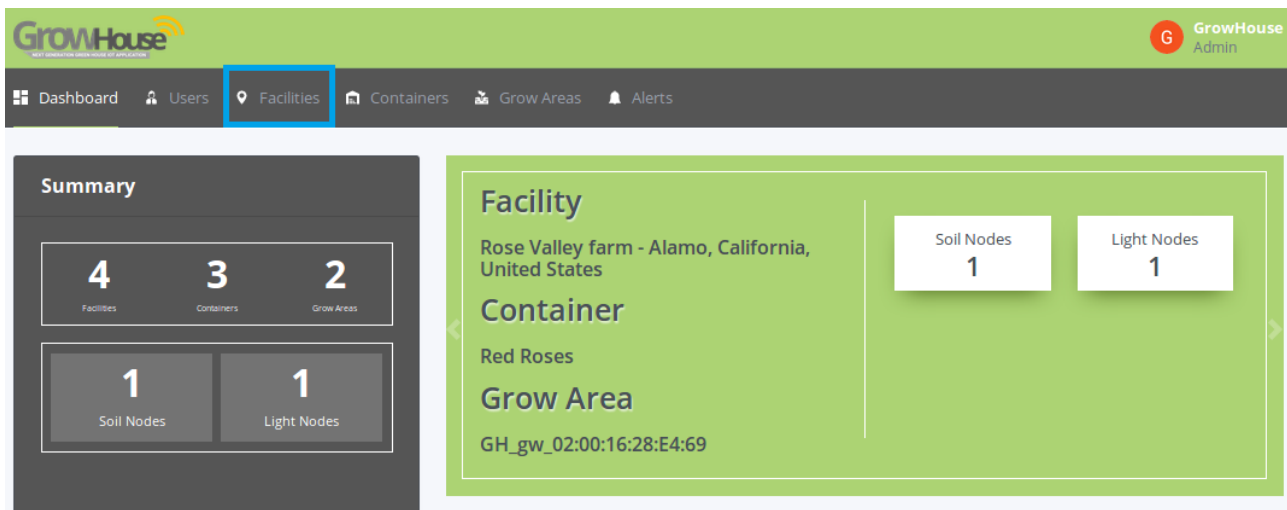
GrowHouse
NEXT GENERATION GREEN HOUSE IOT APPLICATION

G GrowHouse
Admin

Dashboard Users Facilities Containers Grow Areas Alerts

Summary

4 Facilities
3 Containers
2 Grow Areas

1 Soil Nodes
1 Light Nodes

Facility
Rose Valley farm - Alamo, California, United States

Container
Red Roses

Grow Area
GH_gw_02:00:16:28:E4:69

Soil Nodes
1

Light Nodes
1